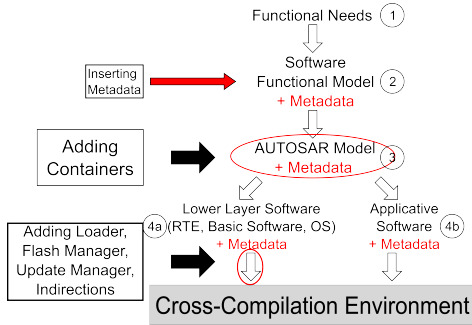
Functional Needs 1

Software Functional Model 2
+ Metadata

Inserting Metadata

Adding Containers

AUTOSAR Model 3
+ Metadata

Lower Layer Software (RTE, Basic Software, OS) 4a
+ Metadata

Applicative Software 4b
+ Metadata

Adding Loader, Flash Manager, Update Manager, Indirections

Cross-Compilation Environment